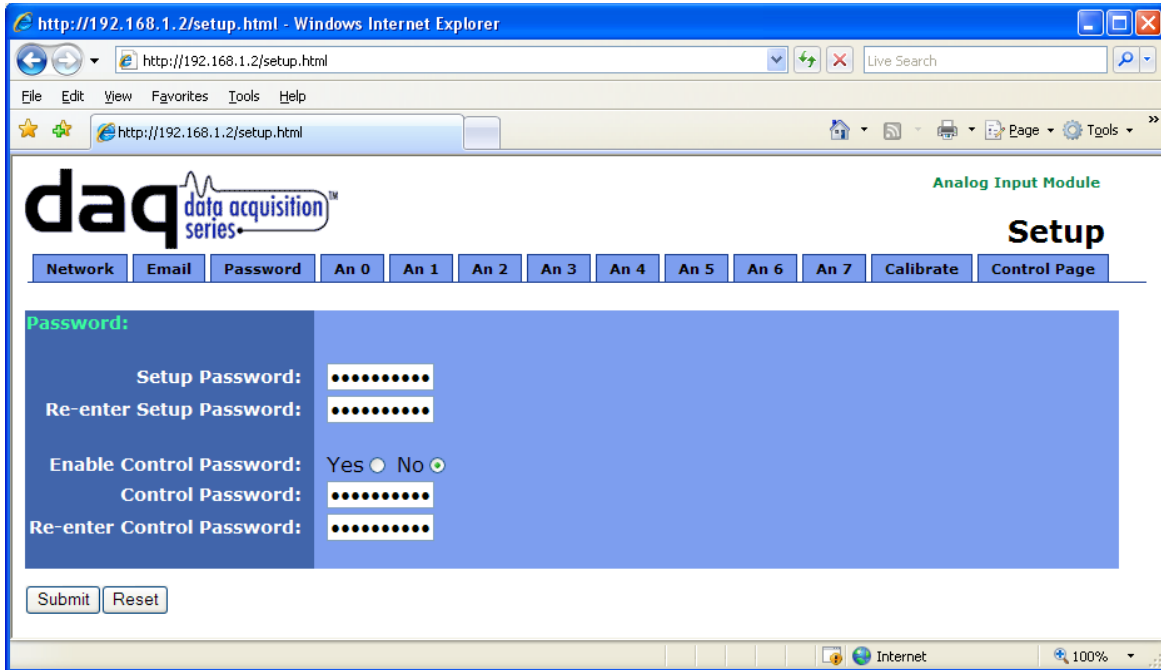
http://192.168.1.2/setup.html - Windows Internet Explorer

http://192.168.1.2/setup.html

Live Search

File Edit View Favorites Tools Help

http://192.168.1.2/setup.html

Page Tools

daq data acquisition series™

Analog Input Module

Setup

| Network | Email | Password | An 0 | An 1 | An 2 | An 3 | An 4 | An 5 | An 6 | An 7 | Calibrate | Control Page |
|---|---|---|---|---|---|---|---|---|---|---|---|---|

Password:

Setup Password: ●●●●●●●●●●●

Re-enter Setup Password: ●●●●●●●●●●●

Enable Control Password: Yes No

Control Password: ●●●●●●●●●●●

Re-enter Control Password: ●●●●●●●●●●●

Submit Reset

Internet

100%